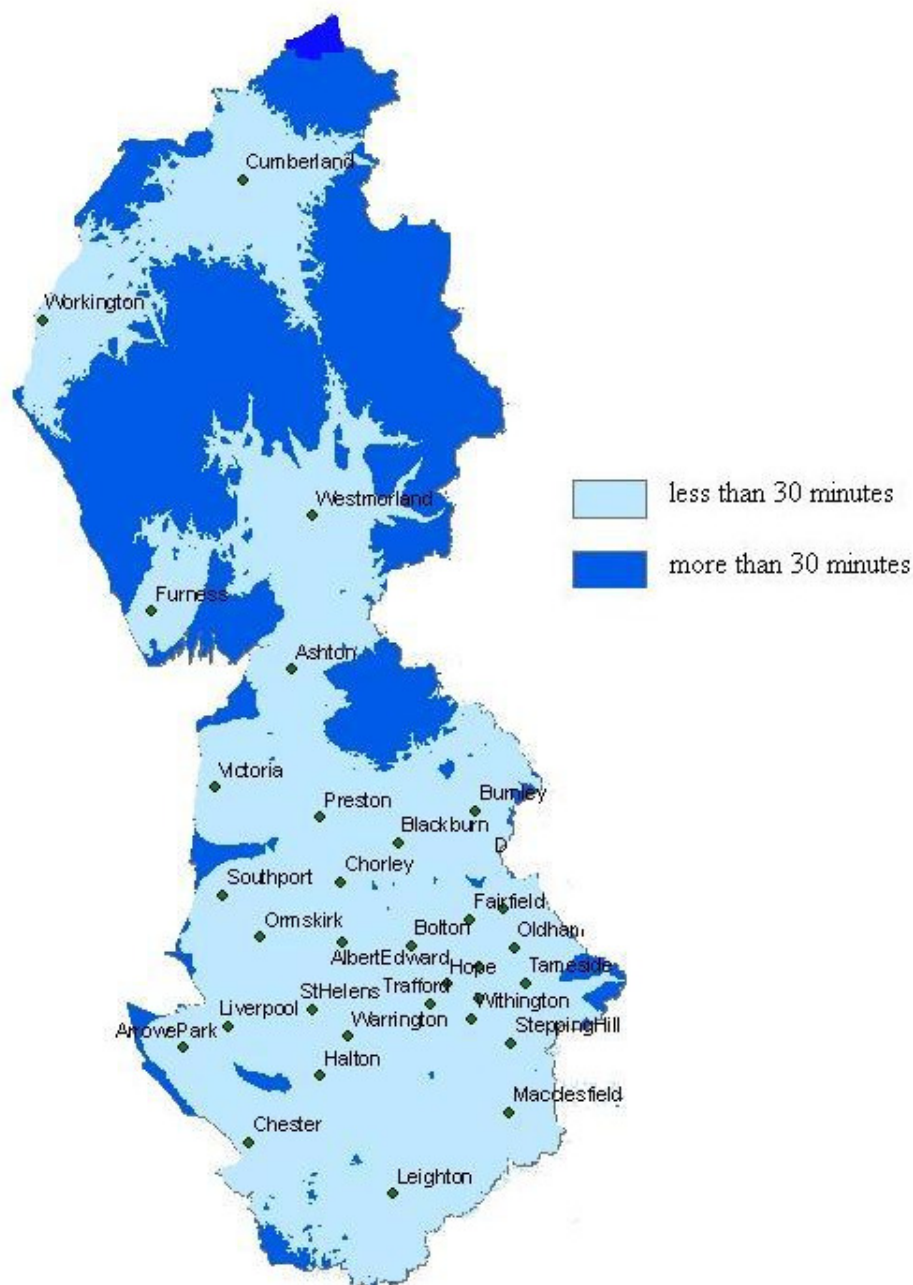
Cumberland
Workington
Westmorland
less than 30 minutes
more than 30 minutes
Furness
Ashton
Victoria
Preston
Burnley
Blackburn
D
Southport
Chorley
Fairfield
Ormskirk
Bolton
Oldham
AlbertEdward
Hope
Tameside
StHelens
Trafford
Withington
Liverpool
Warrington
SteppingHill
ArrowePark
Halton
Macclesfield
Chester
Leighton